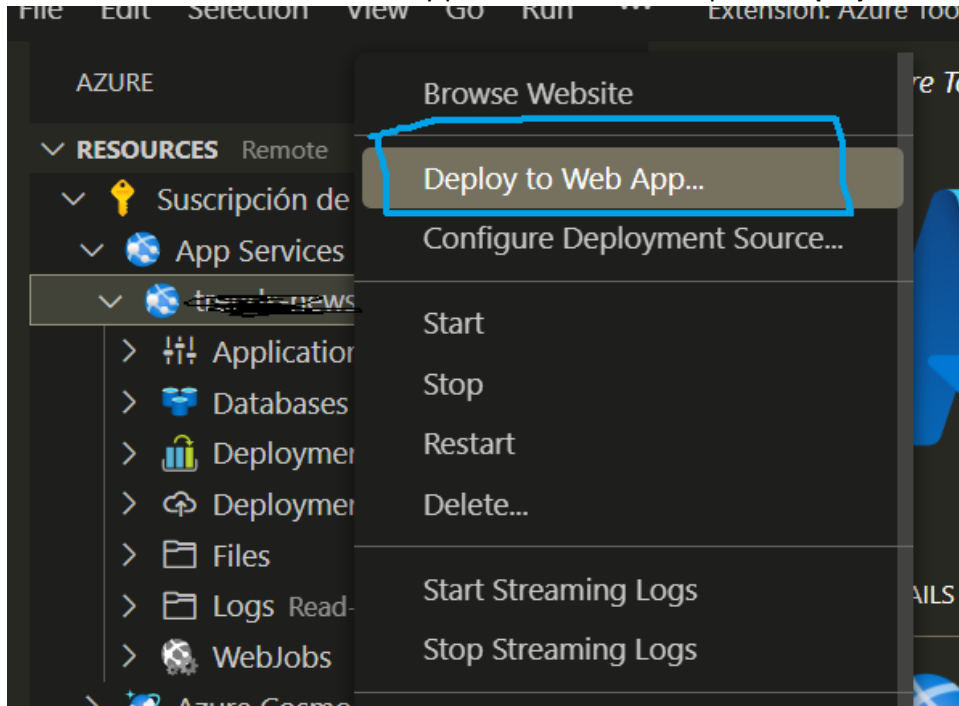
File Edit Selection View Go Run ··· Extension: Azure Too

AZURE

RESOURCES Remote

Suscripción de

App Services

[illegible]

Application

Databases

Deploymen

Deploymen

Files

Logs Read-

WebJobs

Azure Cosmo

Browse Website

Deploy to Web App...

Configure Deployment Source...

Start

Stop

Restart

Delete...

Start Streaming Logs

Stop Streaming Logs

re To

AILS